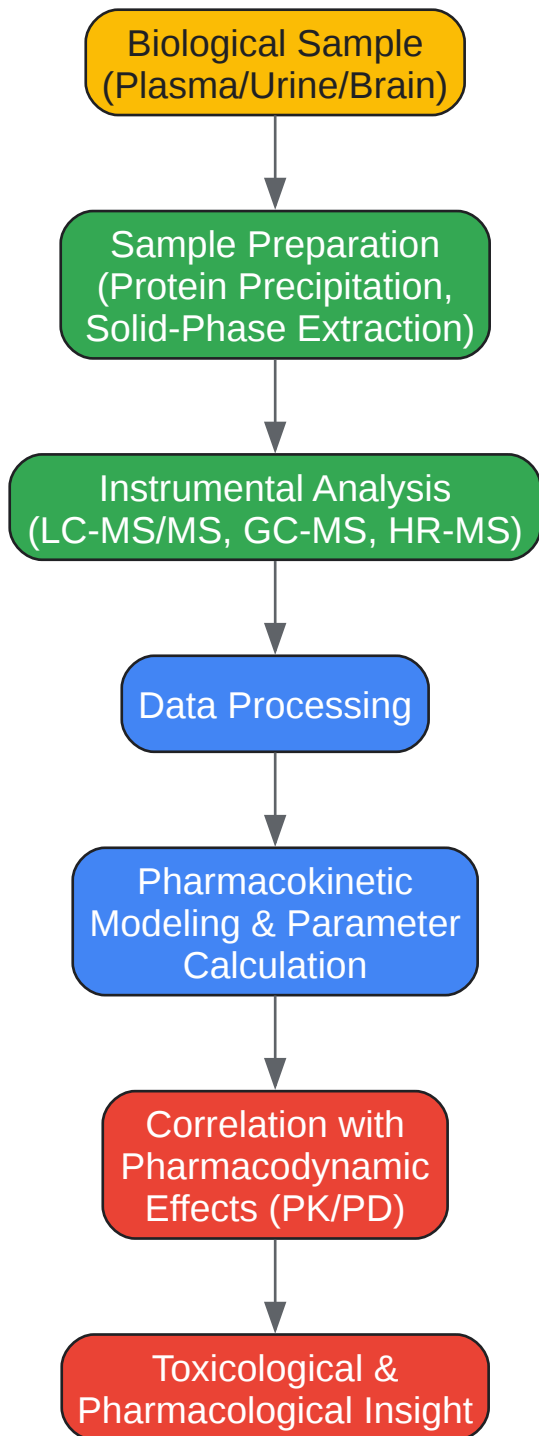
Biological Sample (Plasma/Urine/Brain)

Sample Preparation (Protein Precipitation, Solid-Phase Extraction)

Instrumental Analysis (LC-MS/MS, GC-MS, HR-MS)

Data Processing

Pharmacokinetic Modeling & Parameter Calculation

Correlation with Pharmacodynamic Effects (PK/PD)

Toxicological & Pharmacological Insight